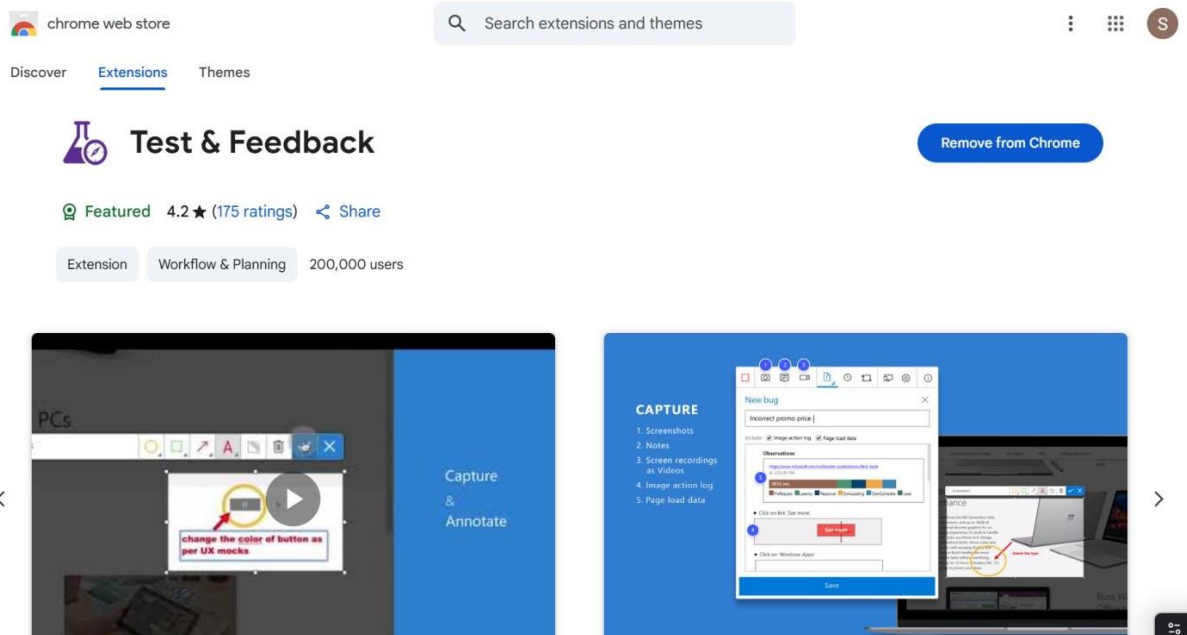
chrome web store

Search extensions and themes

S

Discover Extensions Themes

Test & Feedback

Remove from Chrome

Featured 4.2 ★ (175 ratings) Share

Extension Workflow & Planning 200,000 users

PCs

change the color of button as per UX mocks

Capture & Annotate

CAPTURE
1. Screenshots
2. Notes
3. Screen recordings as Videos
4. Image action log
5. Page load data

New bug

Incorrect promo price

Include: Image action log Page load data

Observations

Click on link 'See more'

Click on 'Windows Apps'

Save

ance

Share the type

Runs W
Office